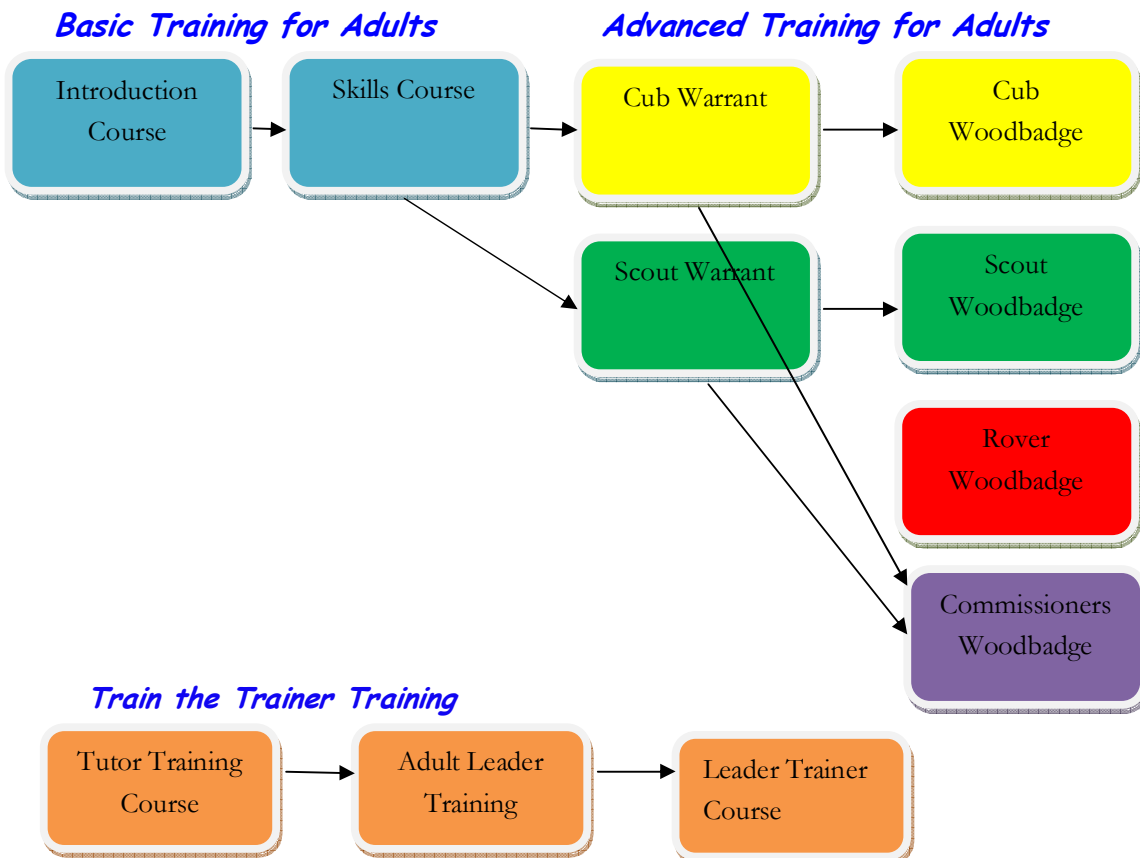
Basic Training for Adults

Advanced Training for Adults

Introduction Course

Skills Course

Cub Warrant

Cub Woodbadge

Scout Warrant

Scout Woodbadge

Rover Woodbadge

Commissioners Woodbadge

Train the Trainer Training

Tutor Training Course

Adult Leader Training

Leader Trainer Course